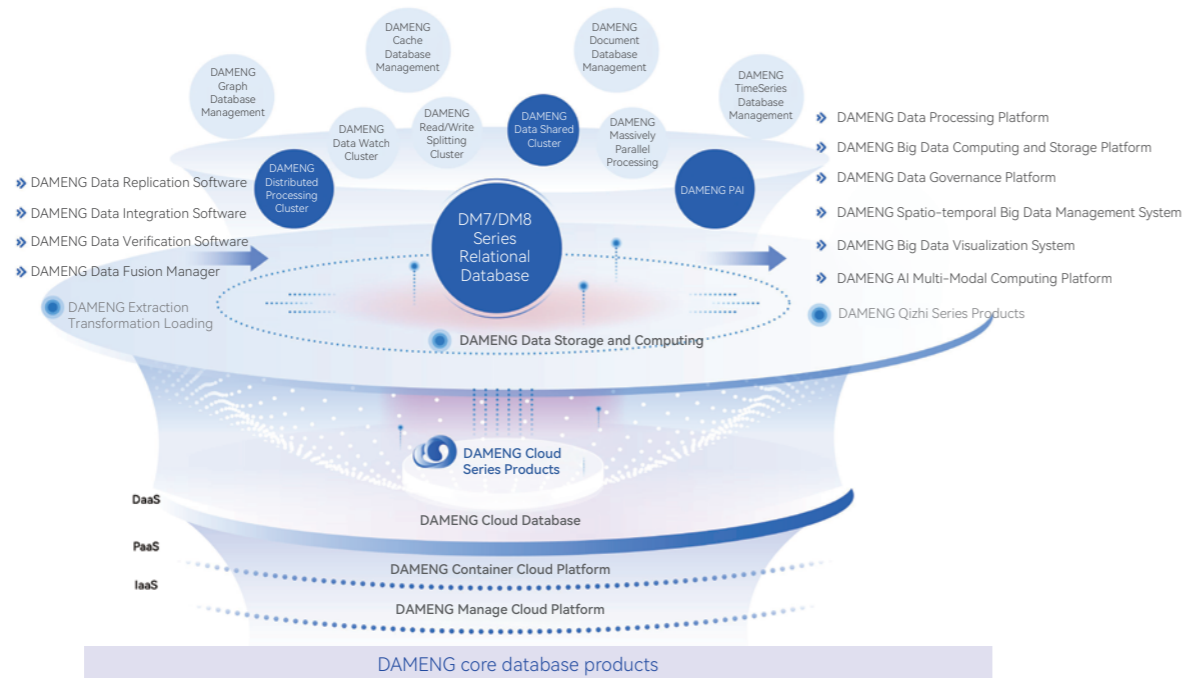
DAMENG Cache Database Management

DAMENG Document Database Management

DAMENG Graph Database Management

DAMENG TimeSeries Database Management

DAMENG Data Watch Cluster

DAMENG Read/Write Splitting Cluster

DAMENG Data Shared Cluster

DAMENG Massively Parallel Processing

DAMENG Distributed Processing Cluster

DAMENG PAI

DM7/DM8 Series Relational Database

» DAMENG Data Replication Software
» DAMENG Data Integration Software
» DAMENG Data Verification Software
» DAMENG Data Fusion Manager

DAMENG Extraction Transformation Loading

» DAMENG Data Processing Platform
» DAMENG Big Data Computing and Storage Platform
» DAMENG Data Governance Platform
» DAMENG Spatio-temporal Big Data Management System
» DAMENG Big Data Visualization System
» DAMENG AI Multi-Modal Computing Platform

DAMENG Qizhi Series Products

DAMENG Data Storage and Computing

DAMENG Cloud Series Products

DaaS
DAMENG Cloud Database

PaaS
DAMENG Container Cloud Platform

IaaS
DAMENG Manage Cloud Platform

DAMENG core database products